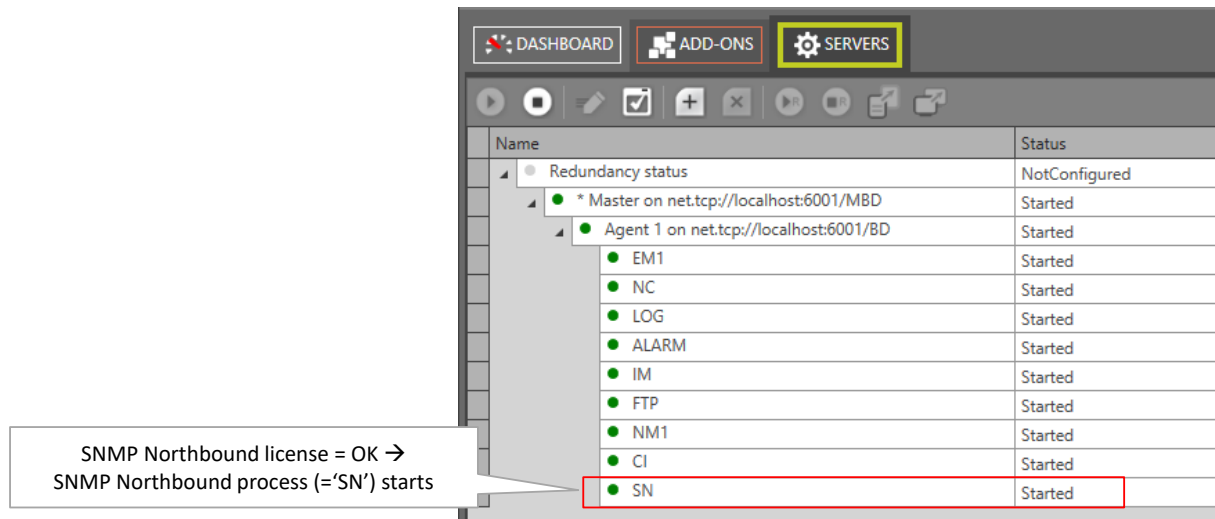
DASHBOARD ADD-ONS SERVERS

| Name | Status |
|---|---|
| Redundancy status | NotConfigured |
| * Master on net.tcp://localhost:6001/MBD | Started |
| Agent 1 on net.tcp://localhost:6001/BD | Started |
| EM1 | Started |
| NC | Started |
| LOG | Started |
| ALARM | Started |
| IM | Started |
| FTP | Started |
| NM1 | Started |
| CI | Started |
| SN | Started |

SNMP Northbound license = OK → SNMP Northbound process (='SN') starts